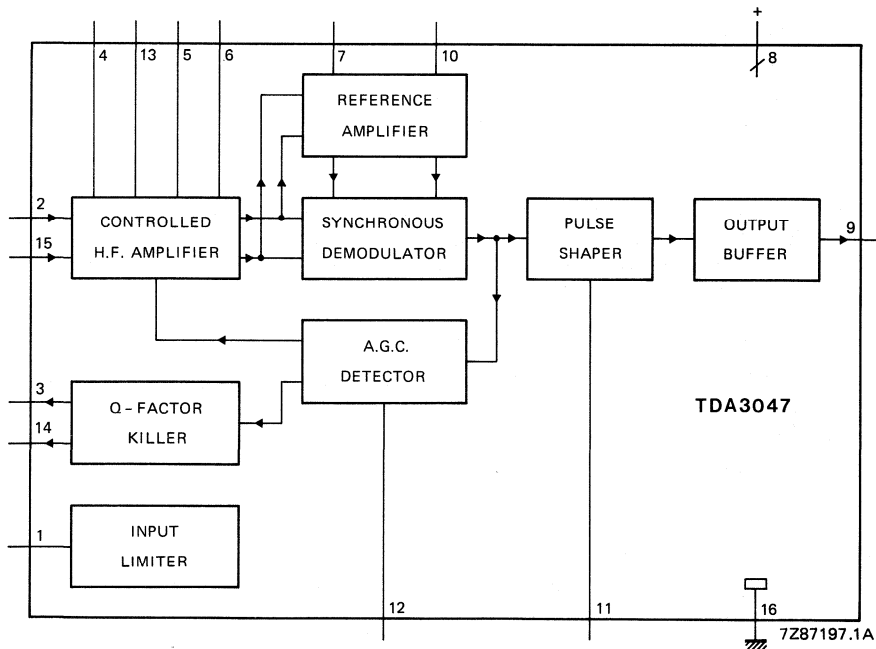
4
13
5
6
7
10
+
8
REFERENCE AMPLIFIER
2
15
CONTROLLED H.F. AMPLIFIER
SYNCHRONOUS DEMODULATOR
PULSE SHAPER
OUTPUT BUFFER
9
A.G.C. DETECTOR
3
14
Q-FACTOR KILLER
TDA3047
1
INPUT LIMITER
12
11
16
7Z87197.1A